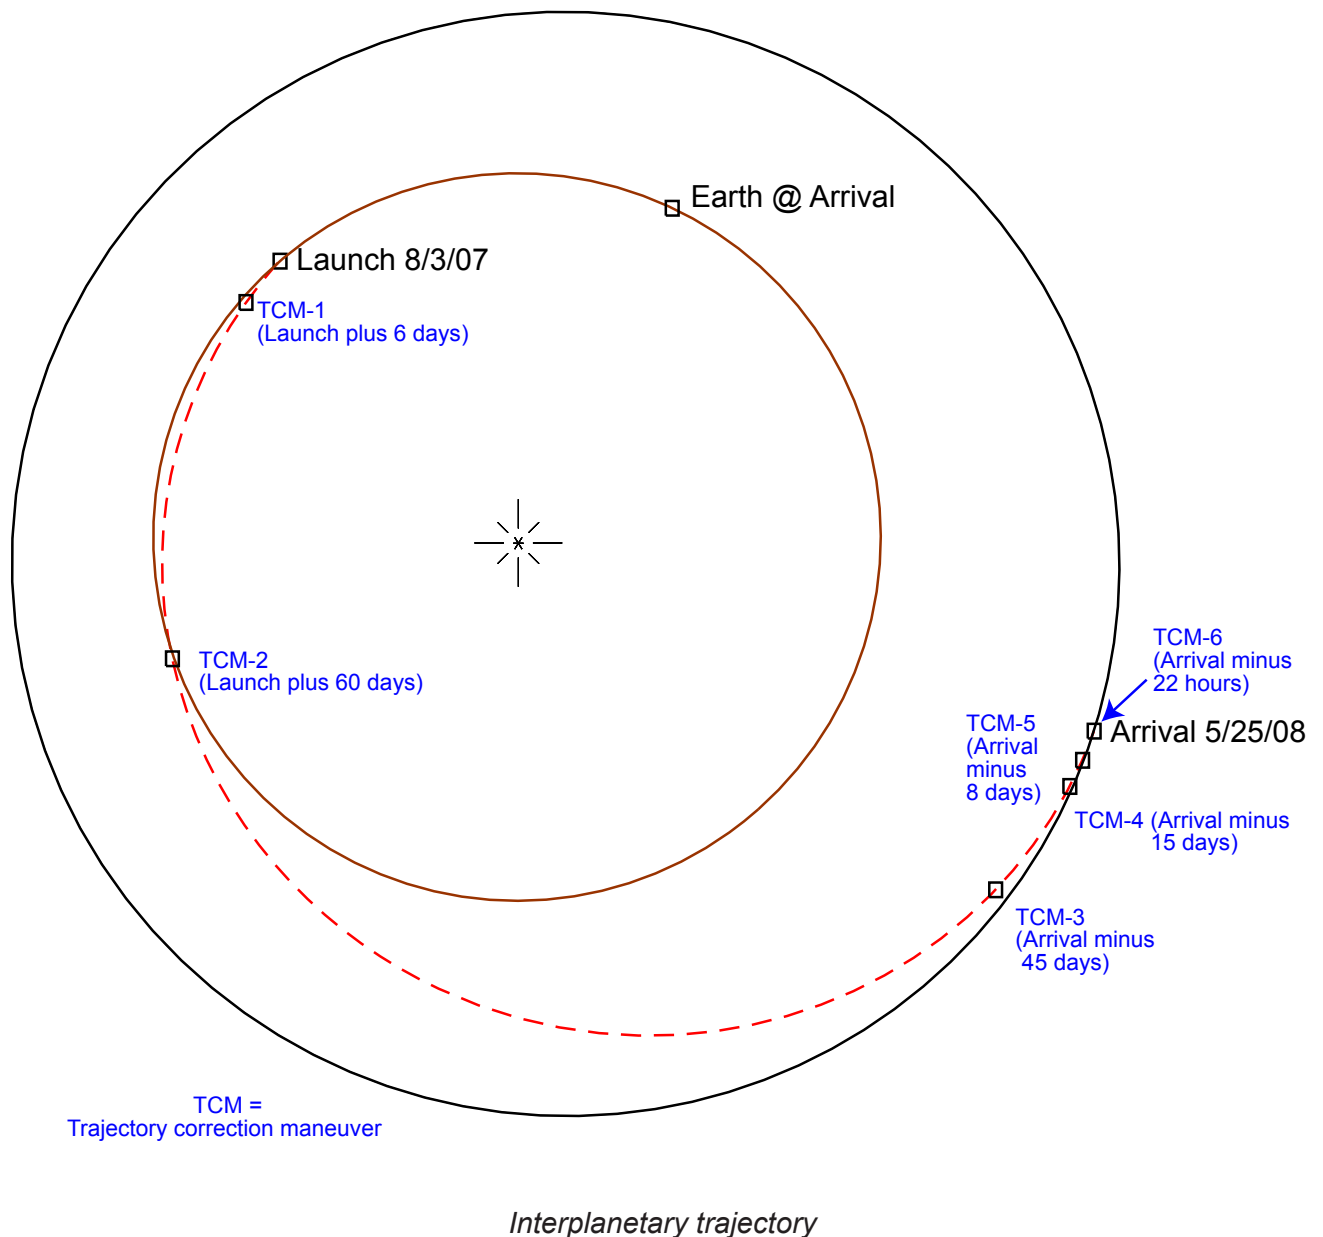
Earth @ Arrival

Launch 8/3/07

TCM-1
(Launch plus 6 days)

TCM-2
(Launch plus 60 days)

TCM-6
(Arrival minus
22 hours)

TCM-5
(Arrival
minus
8 days)

Arrival 5/25/08

TCM-4 (Arrival minus
15 days)

TCM-3
(Arrival minus
45 days)

TCM =
Trajectory correction maneuver

Interplanetary trajectory